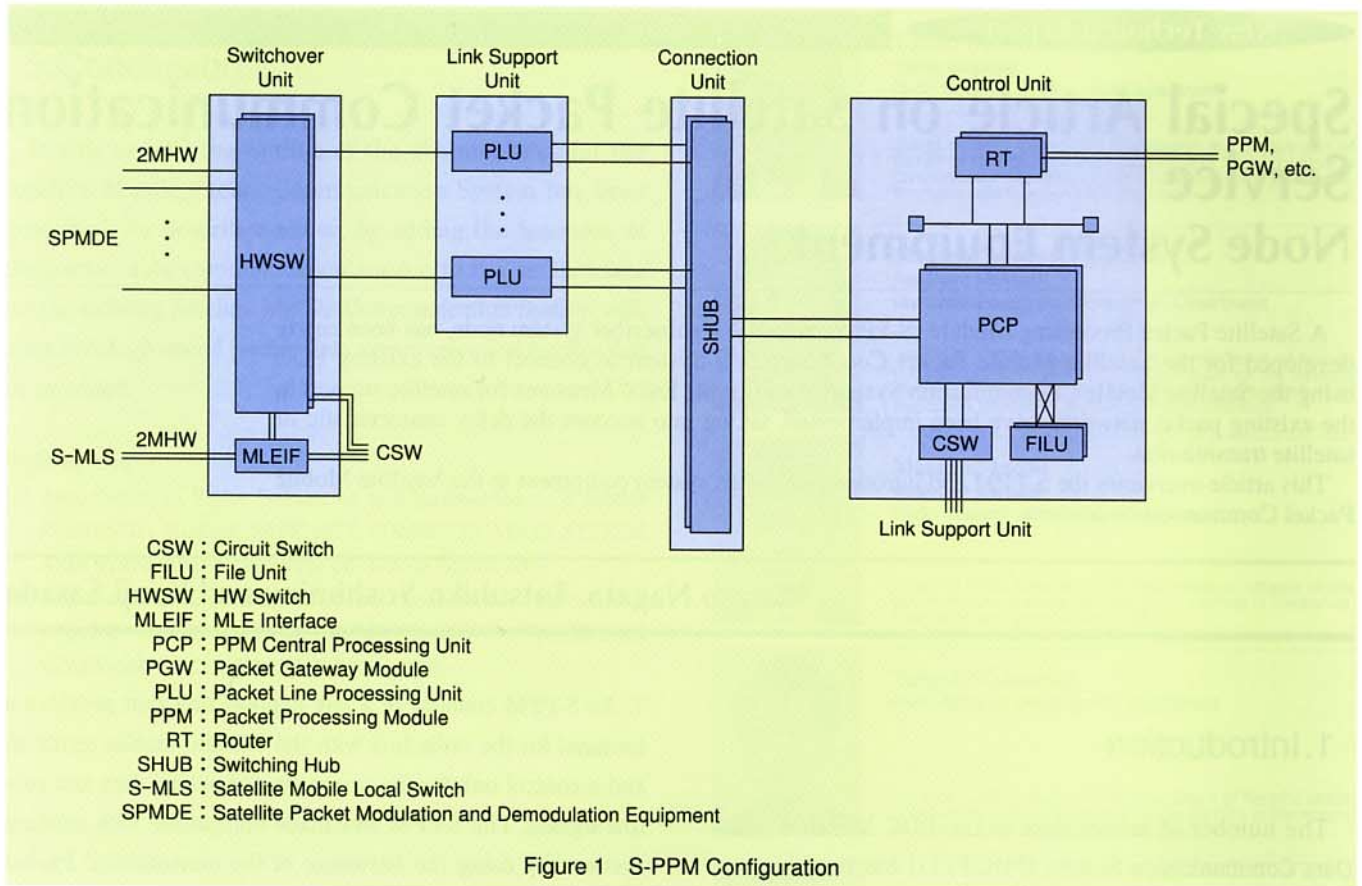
Switchover Unit

Link Support Unit

Connection Unit

Control Unit

2MHW

SPMDE

HWSW

PLU

PLU

SHUB

RT

PPM, PGW, etc.

PCP

2MHW

S-MLS

MLEIF

CSW

CSW

FILU

Link Support Unit

CSW : Circuit Switch
FILU : File Unit
HWSW : HW Switch
MLEIF : MLE Interface
PCP : PPM Central Processing Unit
PGW : Packet Gateway Module
PLU : Packet Line Processing Unit
PPM : Packet Processing Module
RT : Router
SHUB : Switching Hub
S-MLS : Satellite Mobile Local Switch
SPMDE : Satellite Packet Modulation and Demodulation Equipment

Figure 1 S-PPM Configuration